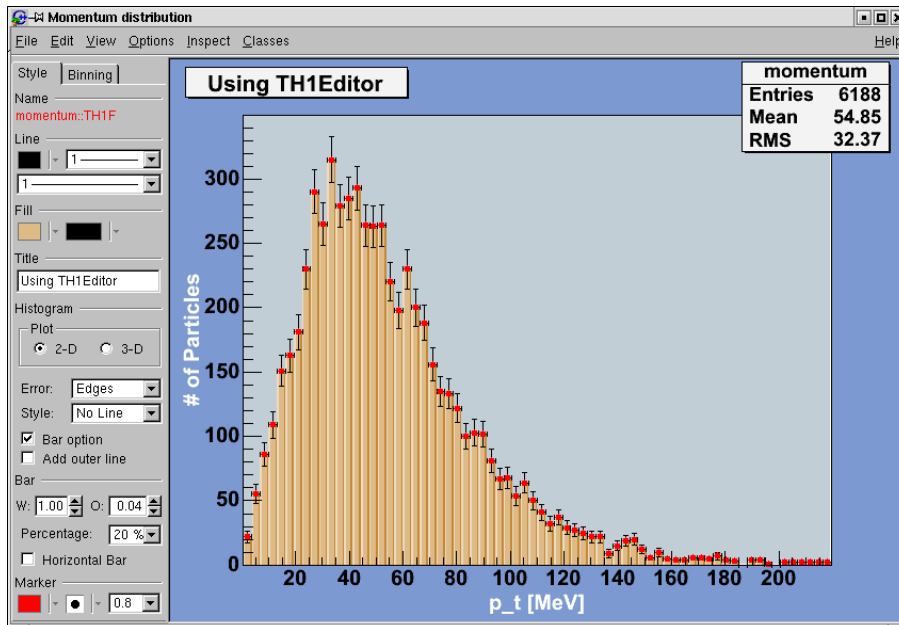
Momentum distribution

File Edit View Options Inspect Classes Help

Style Binning

Name
momentum::TH1F

Line

1

1

Fill

Title
Using TH1Editor

Histogram

Plot
2-D 3-D

Error: Edges
Style: No Line

Bar option
Add outer line

Bar
W: 1.00 O: 0.04

Percentage: 20 %

Horizontal Bar

Marker
0.8

Using TH1Editor

| momentum | |
|---|---|
| Entries | 6188 |
| Mean | 54.85 |
| RMS | 32.37 |

# of Particles

300
250
200
150
100
50
0

20 40 60 80 100 120 140 160 180 200

p_t [MeV]